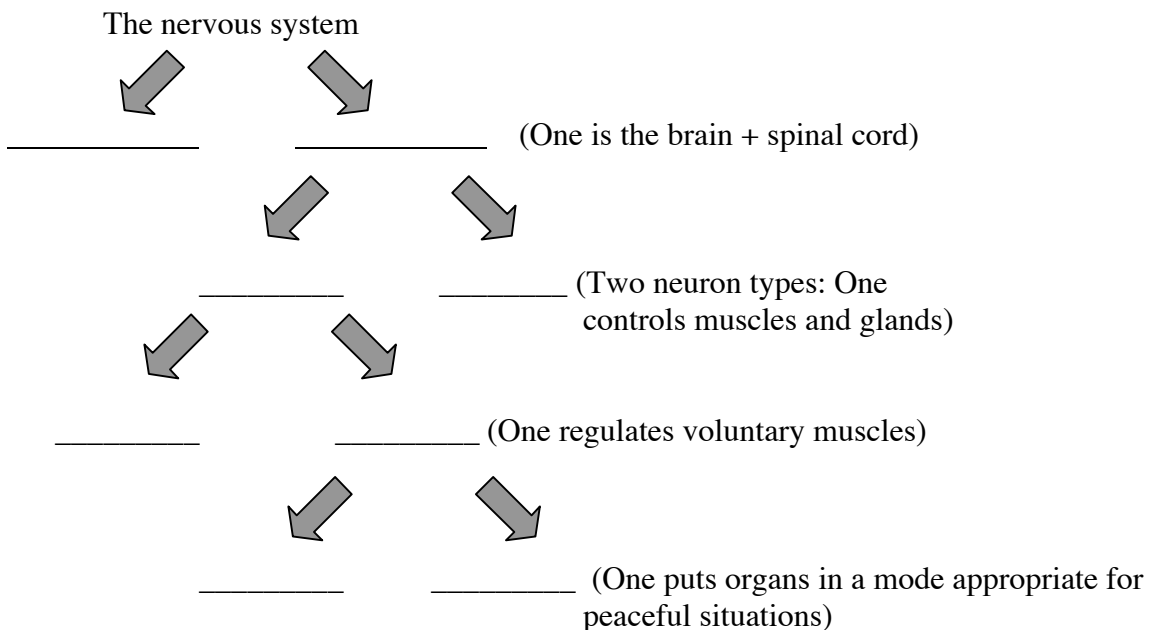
The nervous system

____________ ____________ (One is the brain + spinal cord)

_________ ________ (Two neuron types: One controls muscles and glands)

_________ _________ (One regulates voluntary muscles)

_________ _________ (One puts organs in a mode appropriate for peaceful situations)